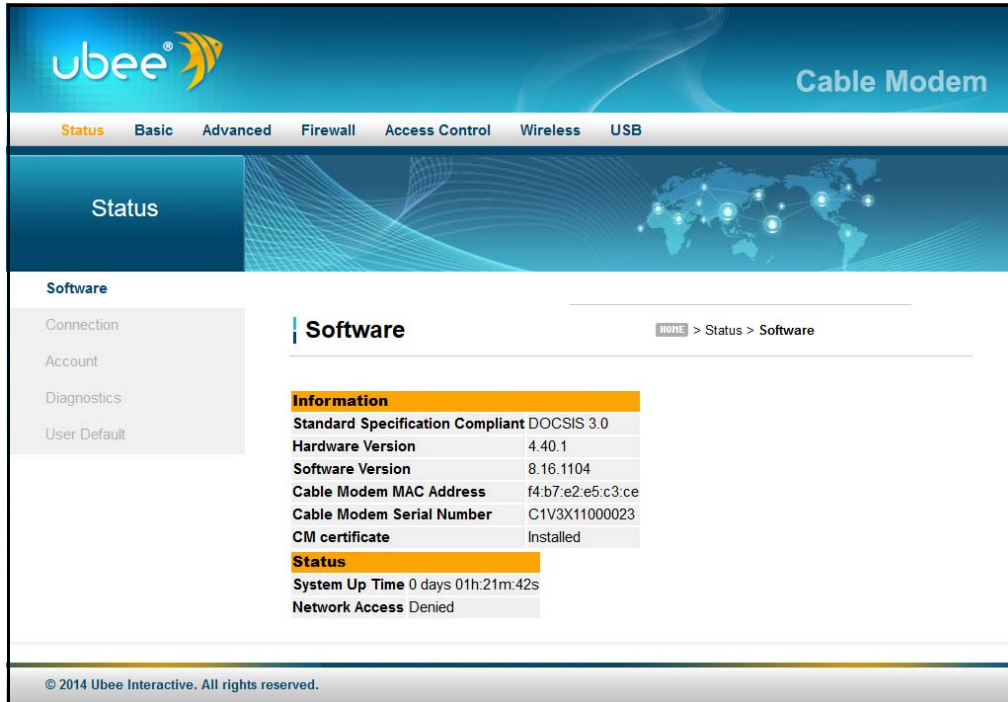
ubee®

Cable Modem

Status Basic Advanced Firewall Access Control Wireless USB

Status

Software
Connection
Account
Diagnostics
User Default

Software

HOME > Status > Software

| Information | |
|---|---|
| Standard Specification Compliant | DOCSIS 3.0 |
| Hardware Version | 4.40.1 |
| Software Version | 8.16.1104 |
| Cable Modem MAC Address | f4:b7:e2:e5:c3:ce |
| Cable Modem Serial Number | C1V3X11000023 |
| CM certificate | Installed |

| Status | |
|---|---|
| System Up Time | 0 days 01h:21m:42s |
| Network Access | Denied |

© 2014 Ubee Interactive. All rights reserved.